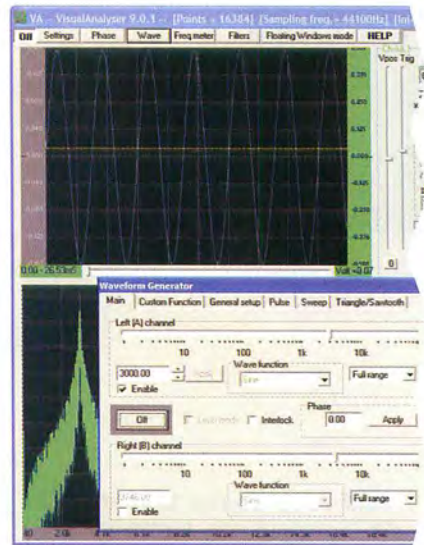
VA - VisualAnalyser 9.0.1 - [Points = 16384] [Sampling freq. = 44100Hz] [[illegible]

Off | Settings | Phase | Wave | Freq meter | Filters | Floating Windows mode | HELP

Vpos Trig

0.00 - 26.53mS

Volt = 0.07

0

Waveform Generator

Main | Custom Function | General setup | Pulse | Sweep | Triangle/Sawtooth

Left (A) channel

10 100 1k 10k

3000.00

Apply

Wave function

Sine

Full range

Enable

Off

Lock freqs

Interlock

Phase

0.00

Apply

Right (B) channel

10 100 1k 10k

3746.07

Wave function

Sine

Full range

Enable

2.0k 4.0k